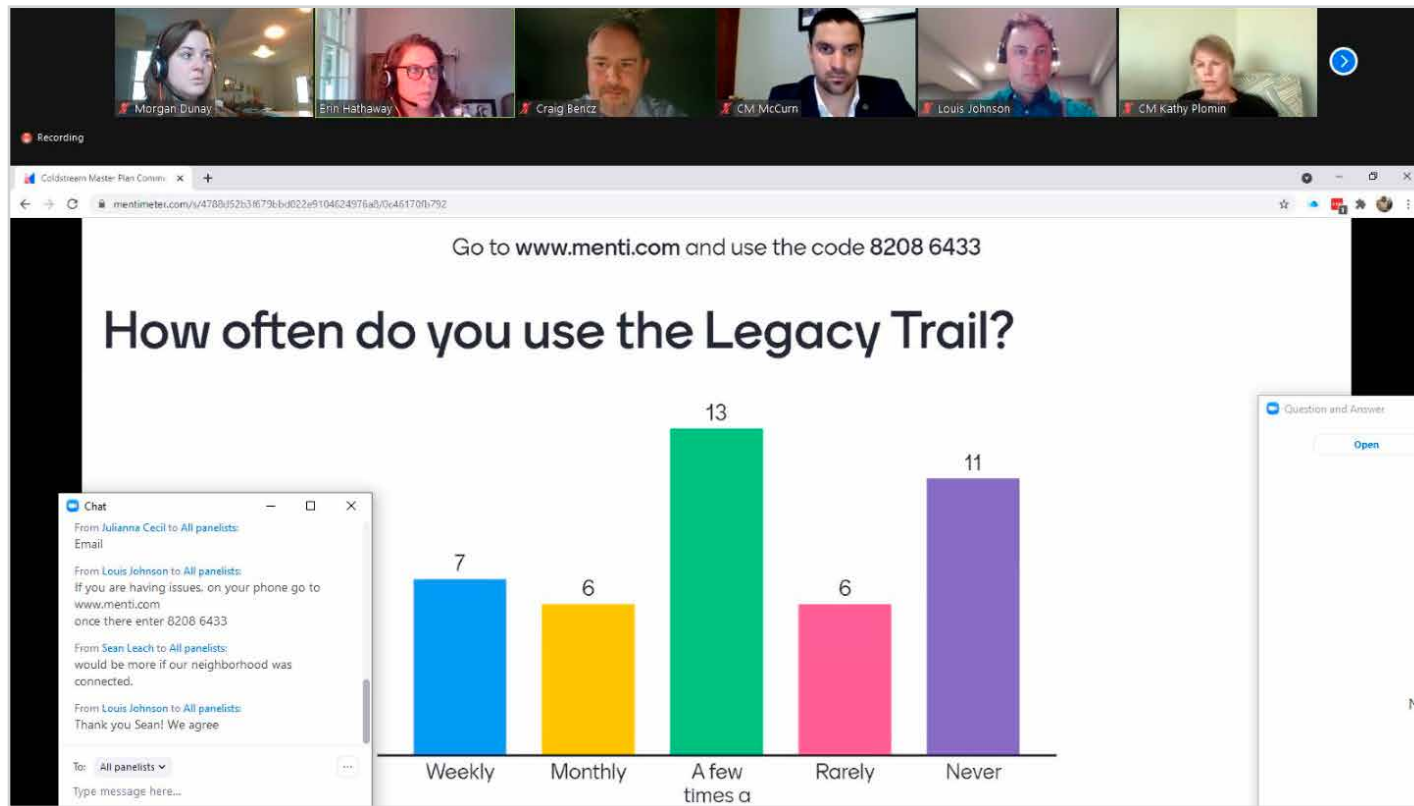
Morgan Dunay
Erin Hathaway
Craig Bencz
CM McCurn
Louis Johnson
CM Kathy Plomin

Recording

Coldstream Master Plan Comm

mentimeter.com/s/4788d52b3f679bbd022e9104624976a8/0c46170fb792

Go to www.menti.com and use the code 8208 6433

How often do you use the Legacy Trail?

| 7 | 6 | 13 | 6 | 11 |
|---|---|---|---|---|
| Weekly | Monthly | A few times a | Rarely | Never |

Chat

From Julianna Cecil to All panelists:
Email

From Louis Johnson to All panelists:
If you are having issues, on your phone go to www.menti.com
once there enter 8208 6433

From Sean Leach to All panelists:
would be more if our neighborhood was connected.

From Louis Johnson to All panelists:
Thank you Sean! We agree

To: All panelists

Type message here...

Question and Answer

Open

N